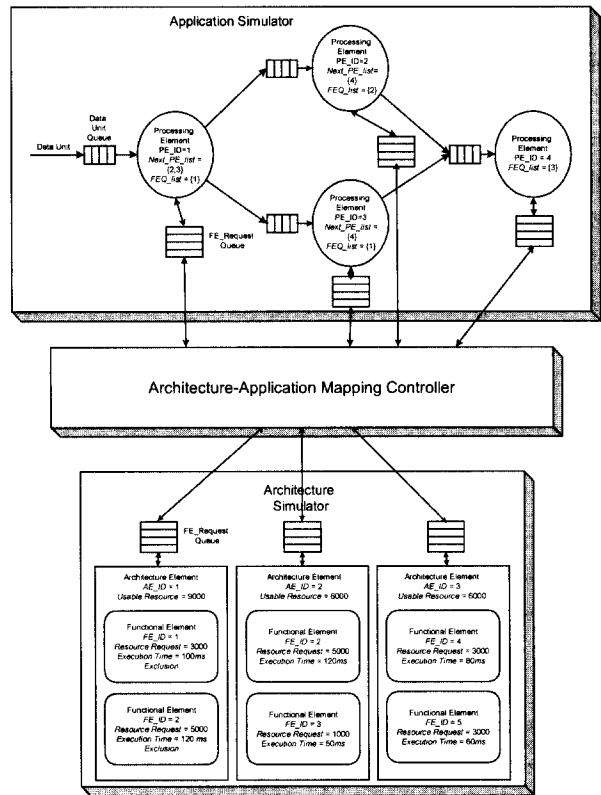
Application Simulator

Data Unit

Data Unit Queue

Processing Element
PE_ID=1
Next_PE_list = {2,3}
FEQ_list = {1}

FE_Request Queue

Processing Element
PE_ID=2
Next_PE_list = {4}
FEQ_list = {2}

Processing Element
PE_ID=3
Next_PE_list = {4}
FEQ_list = {1}

Processing Element
PE_ID = 4
FEQ_list = {3}

Architecture-Application Mapping Controller

Architecture Simulator

FE_Request Queue

Architecture Element
AE_ID = 1
Usable Resource = 9000

Functional Element
FE_ID = 1
Resource Request = 3000
Execution Time = 100ms
Exclusion

Functional Element
FE_ID = 2
Resource Request = 5000
Execution Time = 120 ms
Exclusion

Architecture Element
AE_ID = 2
Usable Resource = 6000

Functional Element
FE_ID = 2
Resource Request = 5000
Execution Time = 120ms

Functional Element
FE_ID = 3
Resource Request = 1000
Execution Time = 50ms

Architecture Element
AE_ID = 3
Usable Resource = 6000

Functional Element
FE_ID = 4
Resource Request = 3000
Execution Time = 80ms

Functional Element
FE_ID = 5
Resource Request = 3000
Execution Time = 60ms